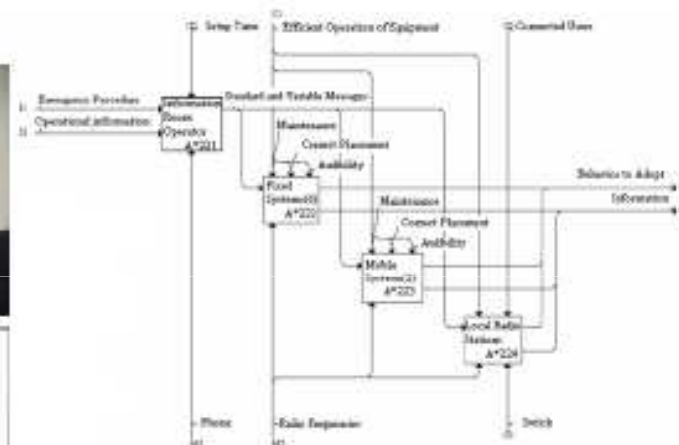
Setup Time
Efficient Operation of Equipment
Connected Users
Emergency Procedure
Operational information
Information Room Operator
A*221
Standard and Variable Messages
Maintenance
Correct Placement
Audibility
Fixed Systems(s)
A*222
Behavior to Adopt
Information
Maintenance
Correct Placement
Audibility
Mobile Systems(s)
A*223
Local Radio Stations
A*224
Phone
Radio Frequencies
Switch